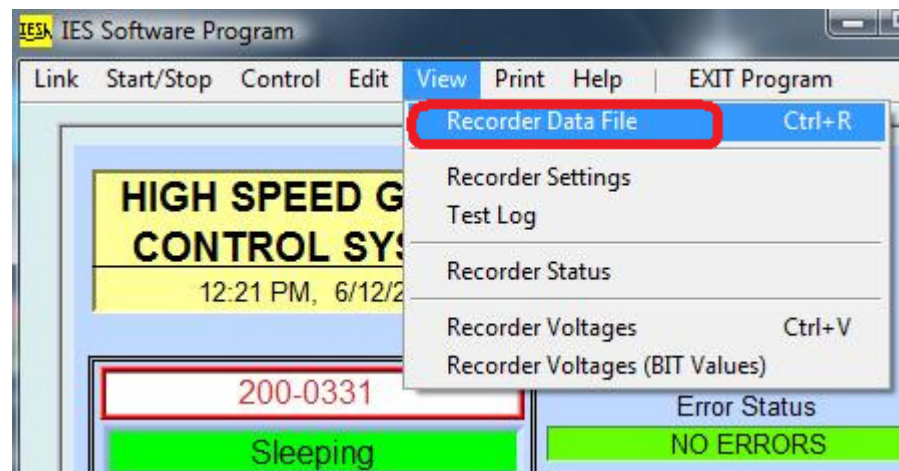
IES IES Software Program

Link Start/Stop Control Edit View Print Help | EXIT Program

Recorder Data File Ctrl+R

Recorder Settings
Test Log

Recorder Status

Recorder Voltages Ctrl+V
Recorder Voltages (BIT Values)

HIGH SPEED G
CONTROL SYS
12:21 PM, 6/12/2

200-0331

Sleeping

Error Status

NO ERRORS